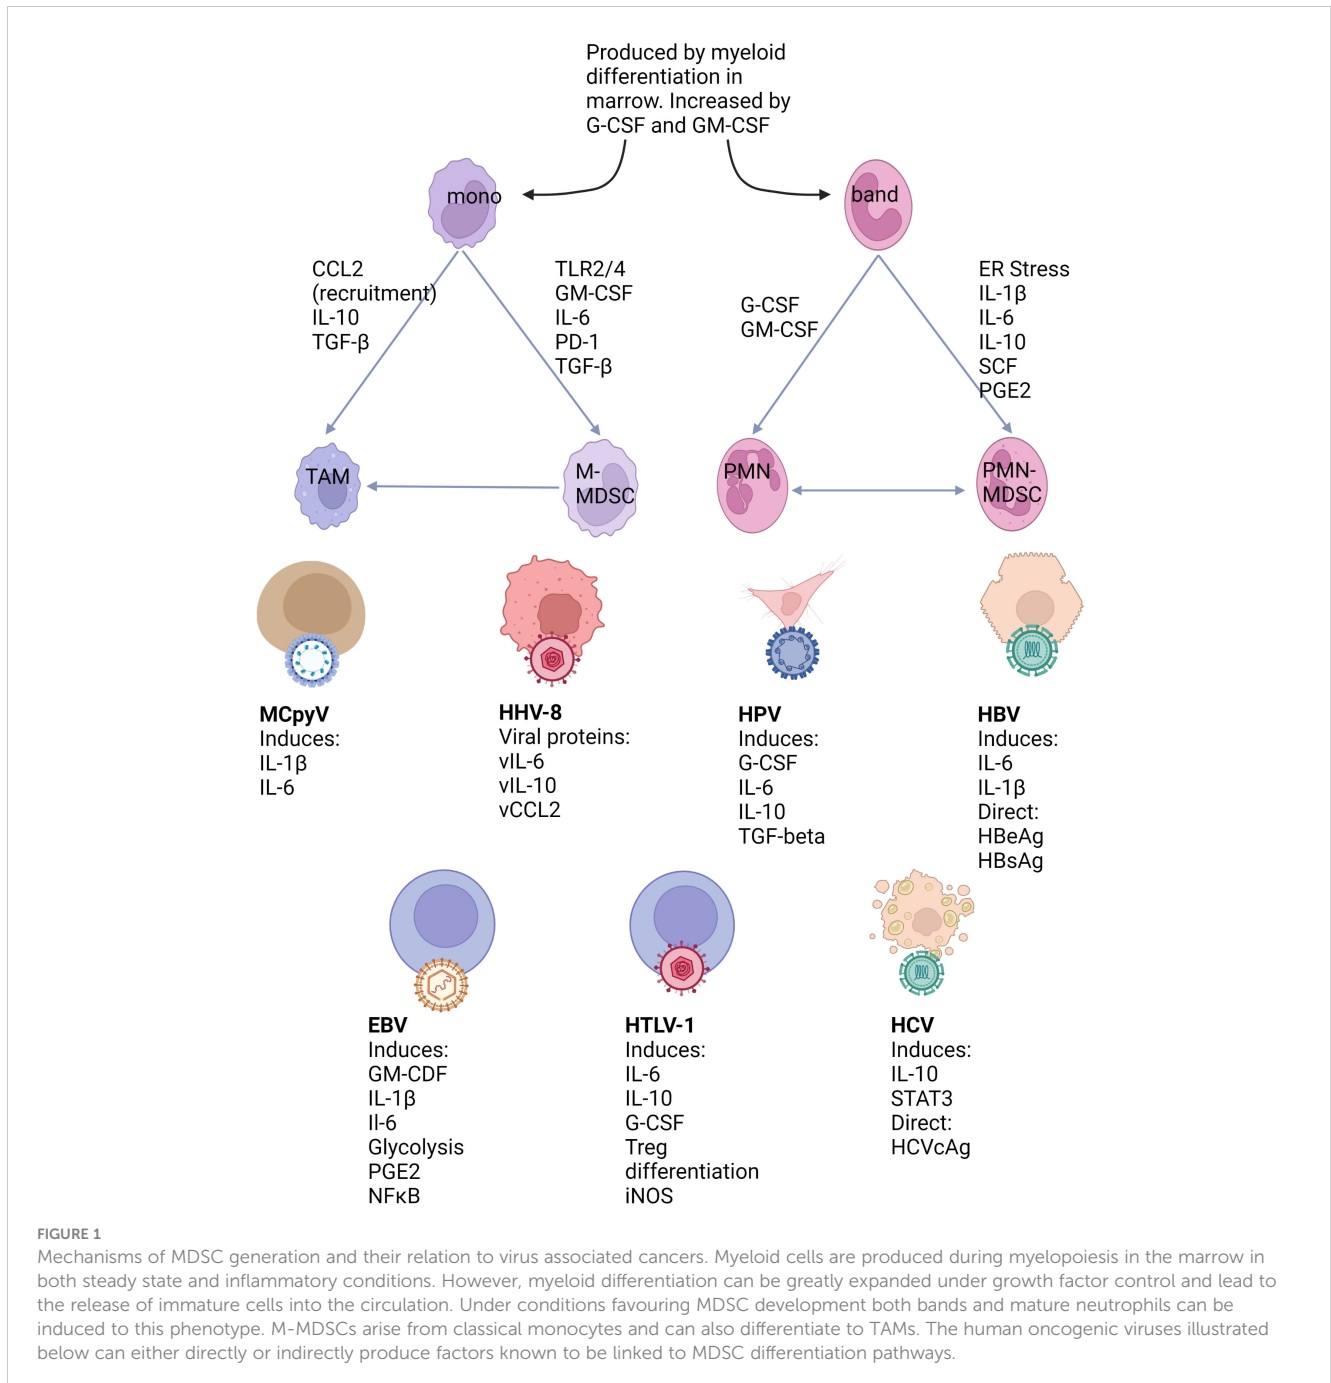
Produced by myeloid differentiation in marrow. Increased by G-CSF and GM-CSF

mono

band

CCL2
(recruitment)
IL-10
TGF-β

TLR2/4
GM-CSF
IL-6
PD-1
TGF-β

G-CSF
GM-CSF

ER Stress
IL-1β
IL-6
IL-10
SCF
PGE2

TAM

M-MDSC

PMN

PMN-MDSC

**MCpyV**
Induces:
IL-1β
IL-6

**HHV-8**
Viral proteins:
vIL-6
vIL-10
vCCL2

**HPV**
Induces:
G-CSF
IL-6
IL-10
TGF-beta

**HBV**
Induces:
IL-6
IL-1β
Direct:
HBeAg
HBsAg

**EBV**
Induces:
GM-CDF
IL-1β
Il-6
Glycolysis
PGE2
NFκB

**HTLV-1**
Induces:
IL-6
IL-10
G-CSF
Treg differentiation
iNOS

**HCV**
Induces:
IL-10
STAT3
Direct:
HCVcAg

FIGURE 1
Mechanisms of MDSC generation and their relation to virus associated cancers. Myeloid cells are produced during myelopoiesis in the marrow in both steady state and inflammatory conditions. However, myeloid differentiation can be greatly expanded under growth factor control and lead to the release of immature cells into the circulation. Under conditions favouring MDSC development both bands and mature neutrophils can be induced to this phenotype. M-MDSCs arise from classical monocytes and can also differentiate to TAMs. The human oncogenic viruses illustrated below can either directly or indirectly produce factors known to be linked to MDSC differentiation pathways.